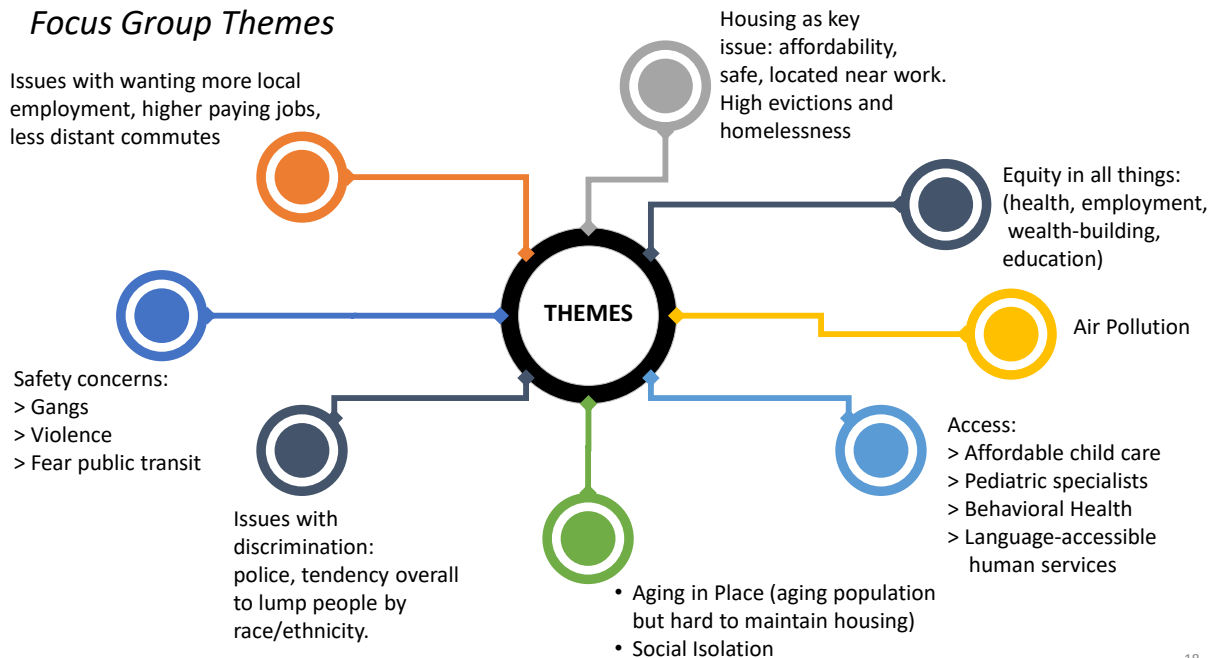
Focus Group Themes

Issues with wanting more local employment, higher paying jobs, less distant commutes

Housing as key issue: affordability, safe, located near work. High evictions and homelessness

Equity in all things: (health, employment, wealth-building, education)

THEMES

Air Pollution

Safety concerns:
> Gangs
> Violence
> Fear public transit

Access:
> Affordable child care
> Pediatric specialists
> Behavioral Health
> Language-accessible human services

Issues with discrimination: police, tendency overall to lump people by race/ethnicity.

• Aging in Place (aging population but hard to maintain housing)
• Social Isolation

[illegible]